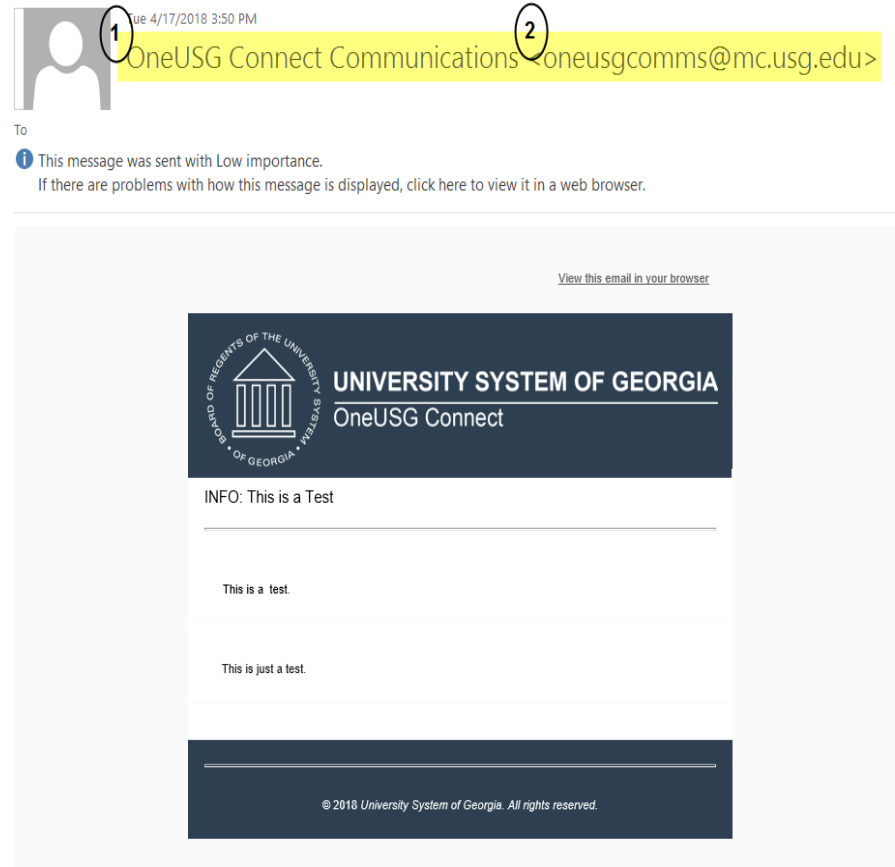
1
Tue 4/17/2018 3:50 PM
2
OneUSG Connect Communications <oneusgcomms@mc.usg.edu>

To

This message was sent with Low importance.
If there are problems with how this message is displayed, click here to view it in a web browser.

View this email in your browser

BOARD OF REGENTS OF THE UNIVERSITY SYSTEM OF GEORGIA

UNIVERSITY SYSTEM OF GEORGIA
OneUSG Connect

INFO: This is a Test

This is a test.

This is just a test.

© 2018 University System of Georgia. All rights reserved.